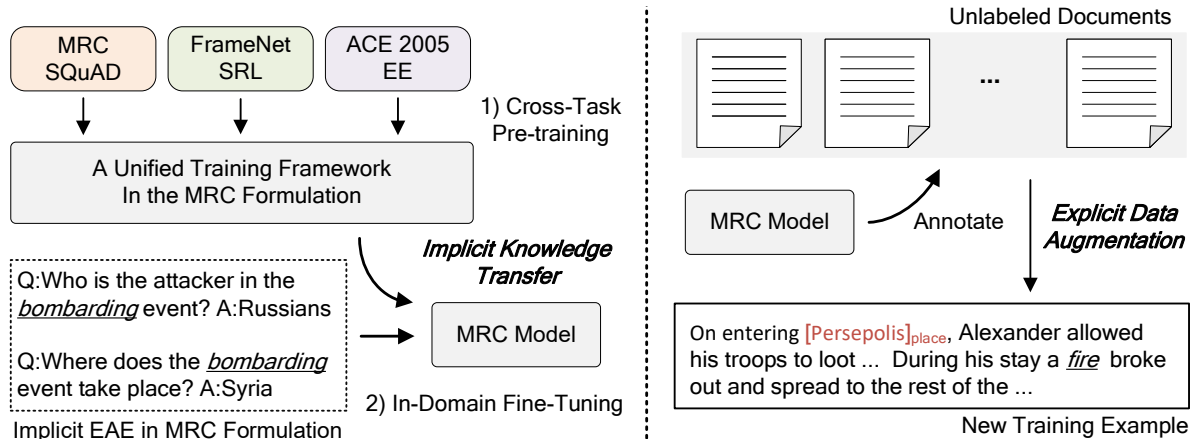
MRC SQuAD

FrameNet SRL

ACE 2005 EE

1) Cross-Task Pre-training

A Unified Training Framework In the MRC Formulation

Implicit Knowledge Transfer

Q:Who is the attacker in the *bombarding* event? A:Russians

Q:Where does the *bombarding* event take place? A:Syria

MRC Model

2) In-Domain Fine-Tuning

Implicit EAE in MRC Formulation

Unlabeled Documents

...

MRC Model

Annotate

Explicit Data Augmentation

On entering [Persepolis]$_{place}$, Alexander allowed his troops to loot ... During his stay a *fire* broke out and spread to the rest of the ...

New Training Example